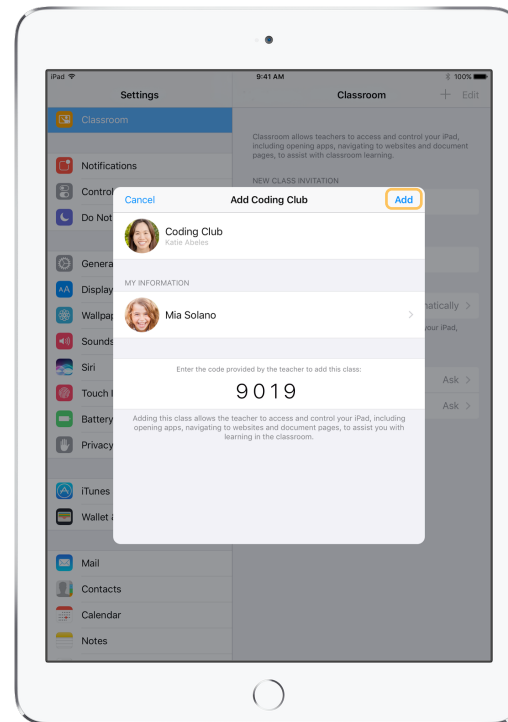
iPad
9:41 AM
100%

Settings
Classroom
Notifications
Control
Do Not
Genera
Display
Wallpap
Sounds
Siri
Touch I
Battery
Privacy
iTunes
Wallet a
Mail
Contacts
Calendar
Notes

Classroom
+ Edit
Classroom allows teachers to access and control your iPad, including opening apps, navigating to websites and document pages, to assist with classroom learning.
NEW CLASS INVITATION
natically >
your iPad,
Ask >
Ask >

Cancel
Add Coding Club
Add
Coding Club
Katie Abeles
MY INFORMATION
Mia Solano
Enter the code provided by the teacher to add this class:
9019
Adding this class allows the teacher to access and control your iPad, including opening apps, navigating to websites and document pages, to assist you with learning in the classroom.